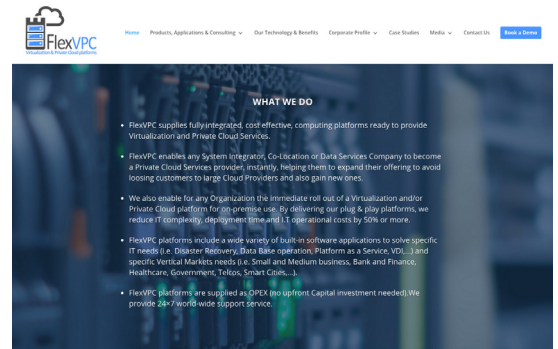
FlexVPC
Virtualization & Private Cloud platforms

Home Products, Applications & Consulting Our Technology & Benefits Corporate Profile Case Studies Media Contact Us Book a Demo

WHAT WE DO

FlexVPC supplies fully integrated, cost effective, computing platforms ready to provide Virtualization and Private Cloud Services.

FlexVPC enables any System Integrator, Co-Location or Data Services Company to become a Private Cloud Services provider, instantly, helping them to expand their offering to avoid loosing customers to large Cloud Providers and also gain new ones.

We also enable for any Organization the immediate roll out of a Virtualization and/or Private Cloud platform for on-premise use. By delivering our plug & play platforms, we reduce IT complexity, deployment time and I.T operational costs by 50% or more.

FlexVPC platforms include a wide variety of built-in software applications to solve specific IT needs (i.e. Disaster Recovery, Data Base operation, Platform as a Service, VDI,...) and specific Vertical Markets needs (i.e. Small and Medium business, Bank and Finance, Healthcare, Government, Telcos, Smart Cities,...).

FlexVPC platforms are supplied as OPEX (no upfront Capital investment needed).We provide 24×7 world-wide support service.